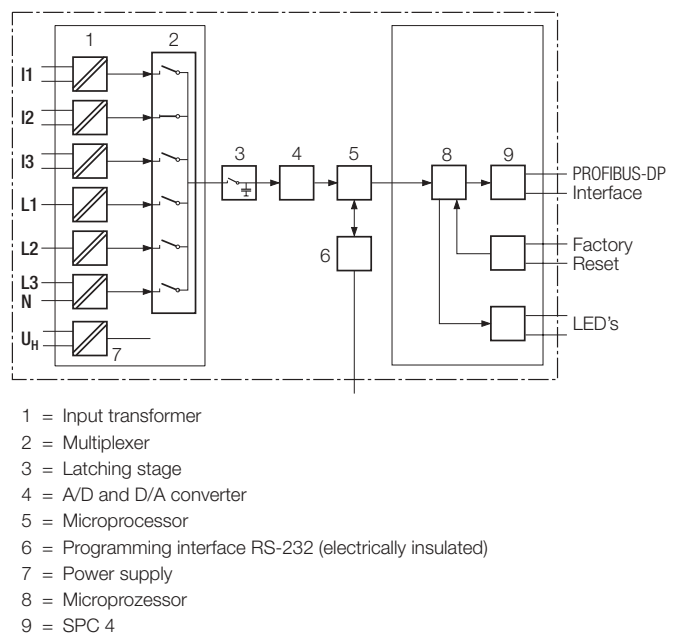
1
2
I1
I2
I3
L1
L2
L3
N
$U_H$
7
3
4
5
6
8
9
PROFIBUS-DP Interface
Factory Reset
LED's

1 = Input transformer
2 = Multiplexer
3 = Latching stage
4 = A/D and D/A converter
5 = Microprocessor
6 = Programming interface RS-232 (electrically insulated)
7 = Power supply
8 = Microprozessor
9 = SPC 4